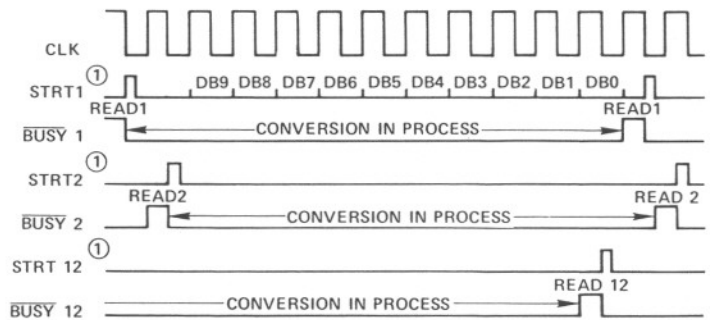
CLK

①
STRT1
DB9 DB8 DB7 DB6 DB5 DB4 DB3 DB2 DB1 DB0
READ1
READ1
$\overline{\text{BUSY}}$ 1
CONVERSION IN PROCESS

①
STRT2
READ2
READ 2
$\overline{\text{BUSY}}$ 2
CONVERSION IN PROCESS

①
STRT 12
READ 12
$\overline{\text{BUSY}}$ 12
CONVERSION IN PROCESS